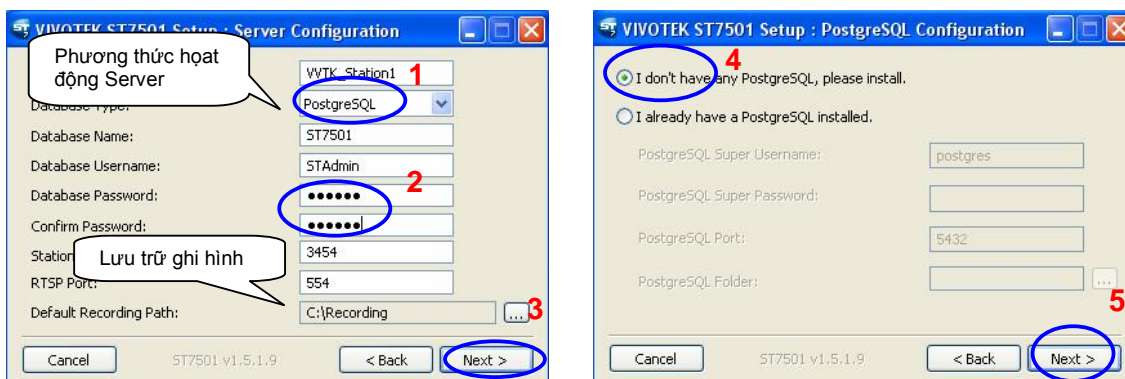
VIVOTEK ST7501 Setup : Server Configuration

Phương thức hoạt động Server

VVTK_Station1 1

Database Type: PostgreSQL

Database Name: ST7501

Database Username: STAdmin

Database Password: •••••• 2

Confirm Password: ••••••

Station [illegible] 3454

Lưu trữ ghi hình

RTSP Port: 554

Default Recording Path: C:\Recording ... 3

Cancel ST7501 v1.5.1.9 < Back Next >

VIVOTEK ST7501 Setup : PostgreSQL Configuration

4

I don't have any PostgreSQL, please install.

I already have a PostgreSQL installed.

PostgreSQL Super Username: postgres

PostgreSQL Super Password:

PostgreSQL Port: 5432

PostgreSQL Folder: ...

5

Cancel ST7501 v1.5.1.9 < Back Next >